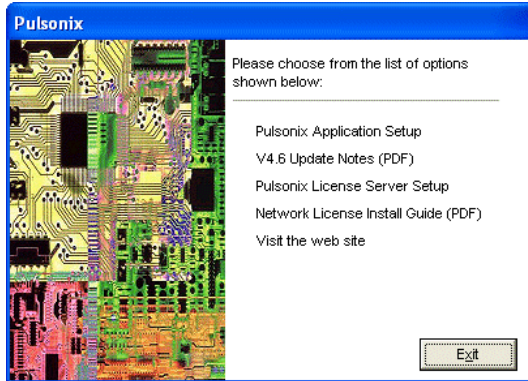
Pulsonix

Please choose from the list of options shown below:

Pulsonix Application Setup

V4.6 Update Notes (PDF)

Pulsonix License Server Setup

Network License Install Guide (PDF)

Visit the web site

Exit